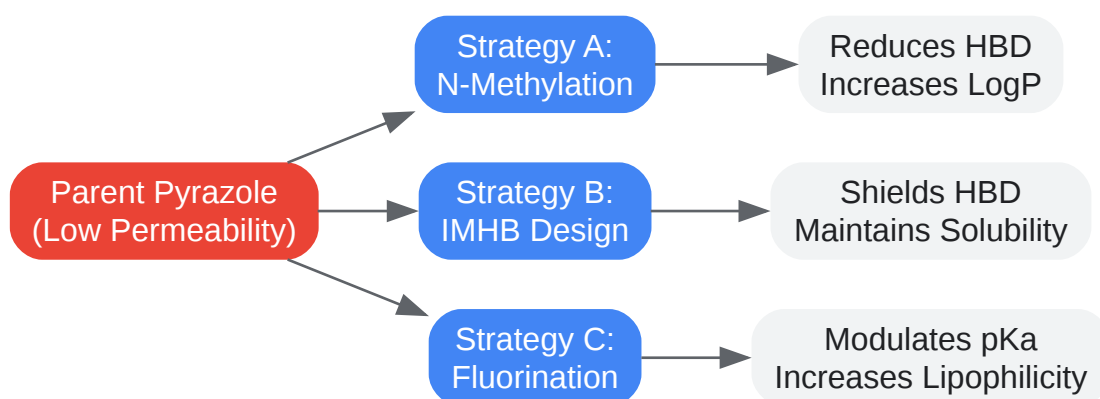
Parent Pyrazole
(Low Permeability)

Strategy A:
N-Methylation

Reduces HBD
Increases LogP

Strategy B:
IMHB Design

Shields HBD
Maintains Solubility

Strategy C:
Fluorination

Modulates pKa
Increases Lipophilicity